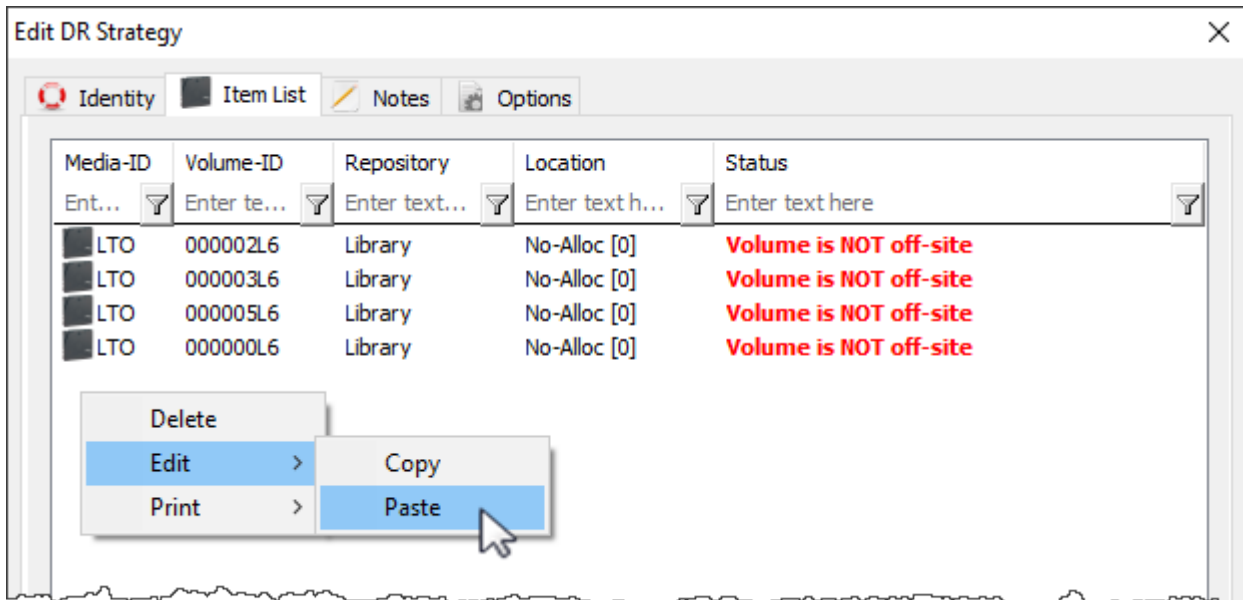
Edit DR Strategy

Identity | Item List | Notes | Options

| Media-ID | Volume-ID | Repository | Location | Status |
|---|---|---|---|---|
| Ent... | Enter te... | Enter text... | Enter text h... | Enter text here |
| LTO | 000002L6 | Library | No-Alloc [0] | Volume is NOT off-site |
| LTO | 000003L6 | Library | No-Alloc [0] | Volume is NOT off-site |
| LTO | 000005L6 | Library | No-Alloc [0] | Volume is NOT off-site |
| LTO | 000000L6 | Library | No-Alloc [0] | Volume is NOT off-site |

Delete
Edit >
Print >

Copy
Paste